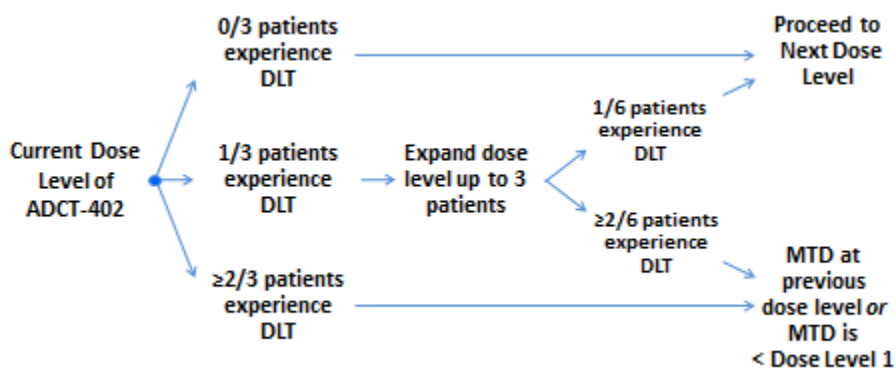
Current Dose Level of ADCT-402

0/3 patients experience DLT

1/3 patients experience DLT

≥2/3 patients experience DLT

Expand dose level up to 3 patients

1/6 patients experience DLT

≥2/6 patients experience DLT

Proceed to Next Dose Level

MTD at previous dose level *or* MTD is < Dose Level 1